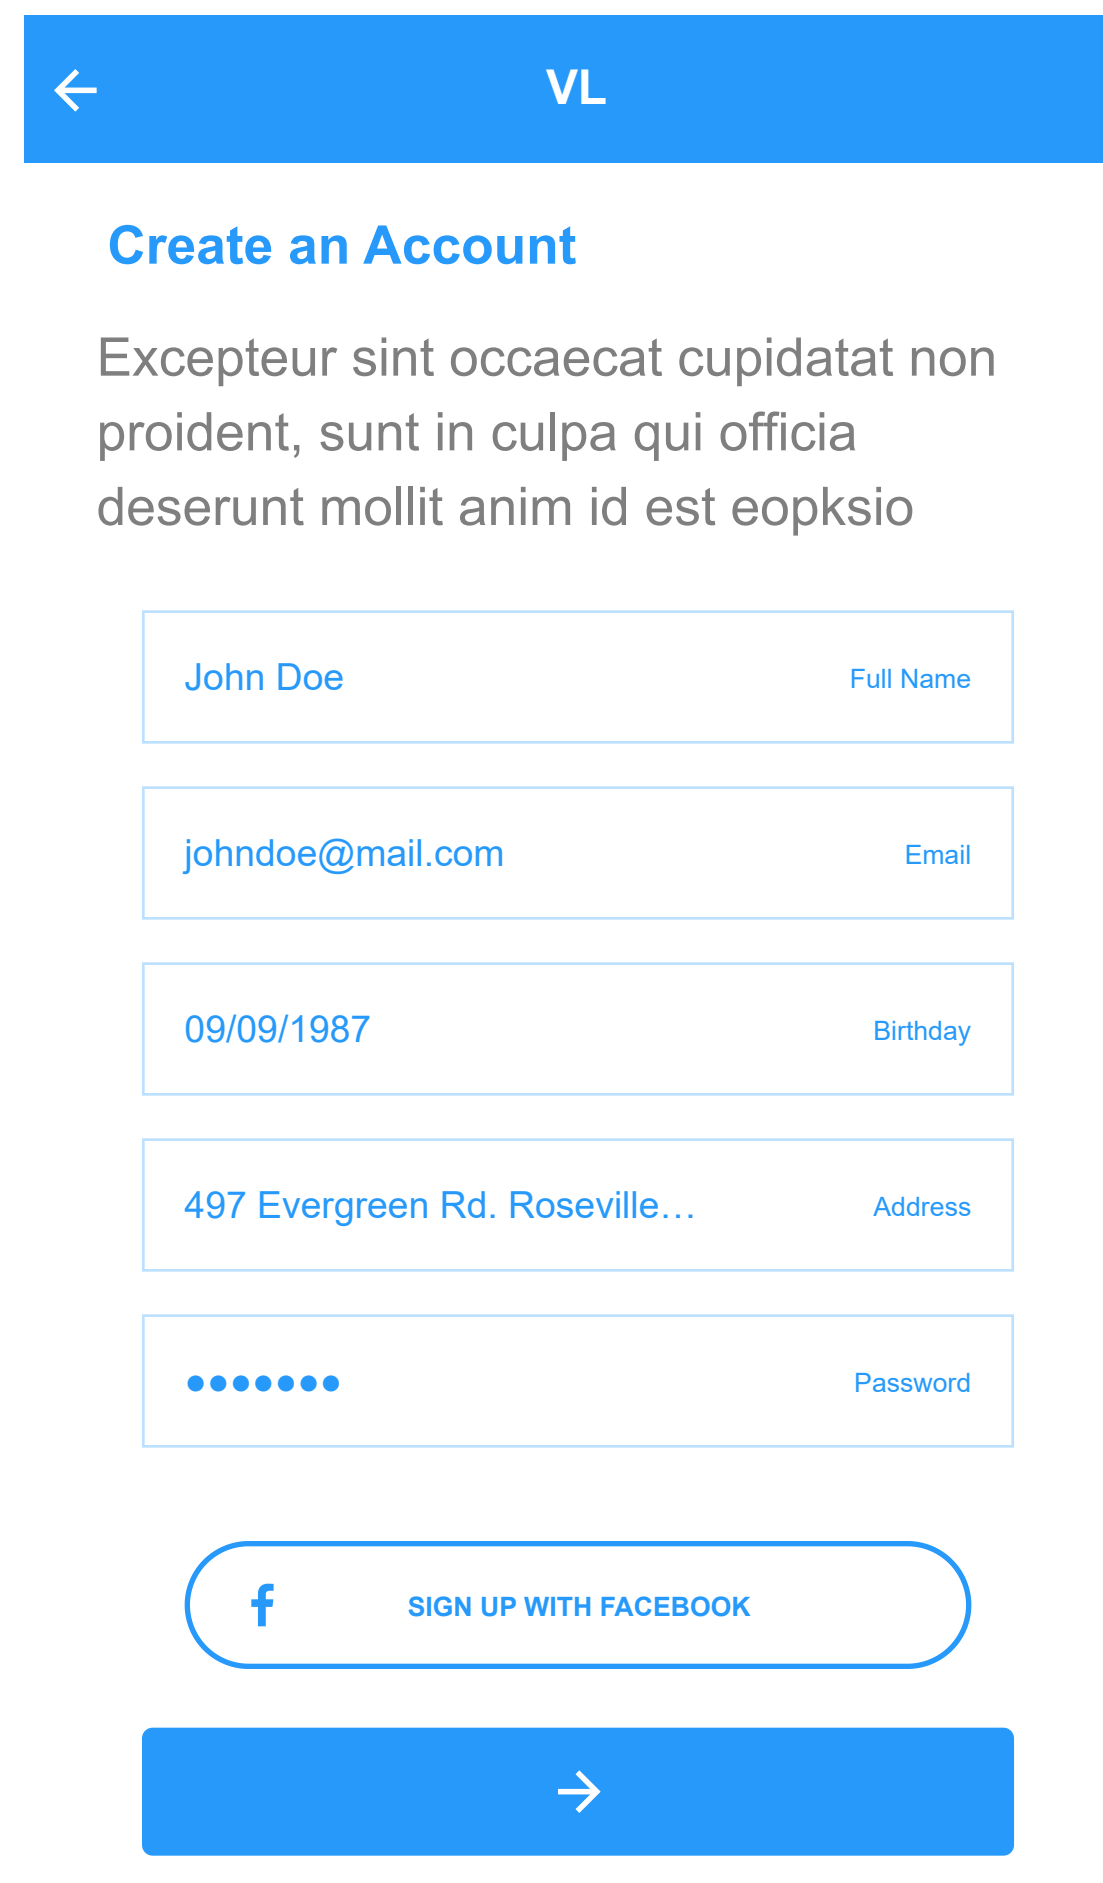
VL

Create an Account

Excepteur sint occaecat cupidatat non proident, sunt in culpa qui officia deserunt mollit anim id est eopksio

John Doe Full Name

johndoe@mail.com Email

09/09/1987 Birthday

497 Evergreen Rd. Roseville... Address

••••••• Password

f SIGN UP WITH FACEBOOK